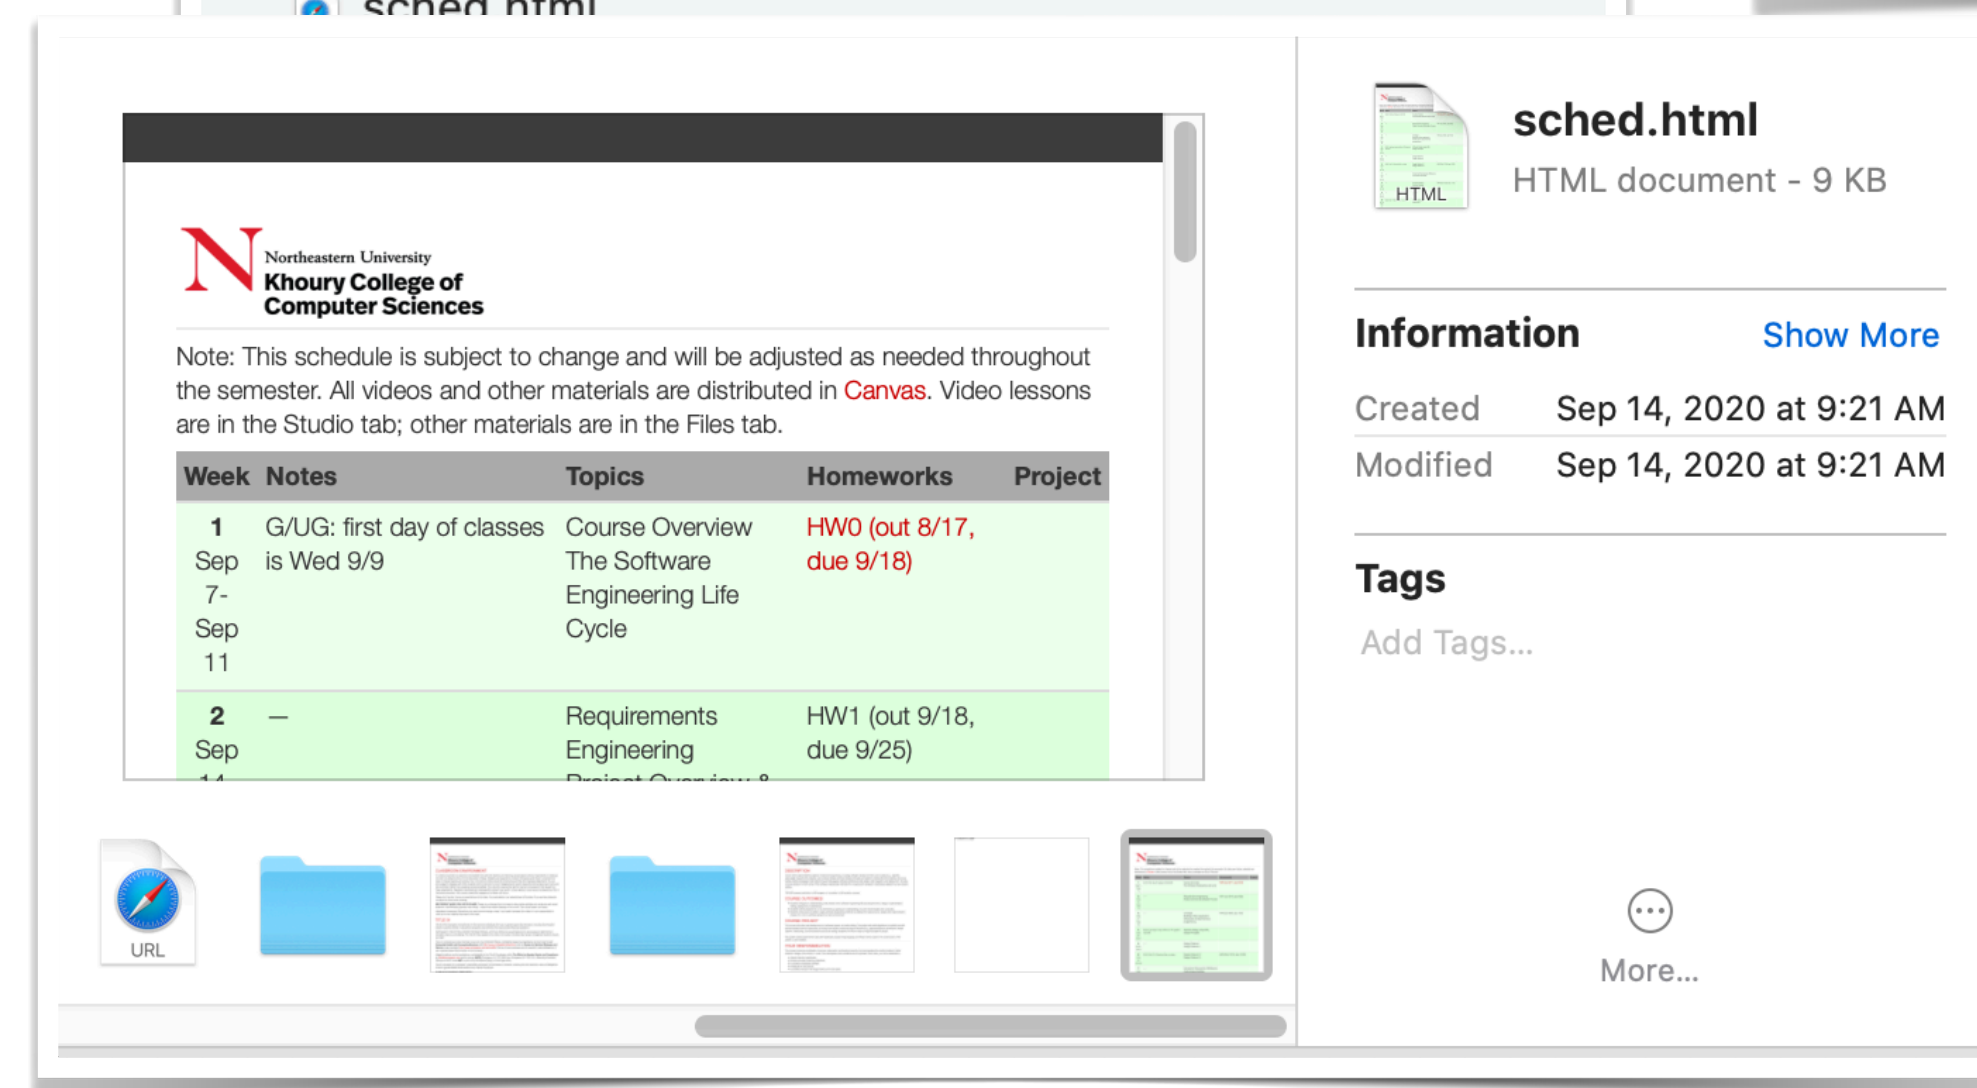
sched.html

Northeastern University
Khoury College of Computer Sciences

Note: This schedule is subject to change and will be adjusted as needed throughout the semester. All videos and other materials are distributed in Canvas. Video lessons are in the Studio tab; other materials are in the Files tab.

| Week | Notes | Topics | Homeworks | Project |
|---|---|---|---|---|
| 1 Sep 7- Sep 11 | G/UG: first day of classes is Wed 9/9 | Course Overview The Software Engineering Life Cycle | HW0 (out 8/17, due 9/18) | |
| 2 Sep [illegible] | — | Requirements Engineering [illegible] | HW1 (out 9/18, due 9/25) | |

URL

HTML

sched.html
HTML document - 9 KB

Information
Show More

Created Sep 14, 2020 at 9:21 AM
Modified Sep 14, 2020 at 9:21 AM

Tags
Add Tags...

More...